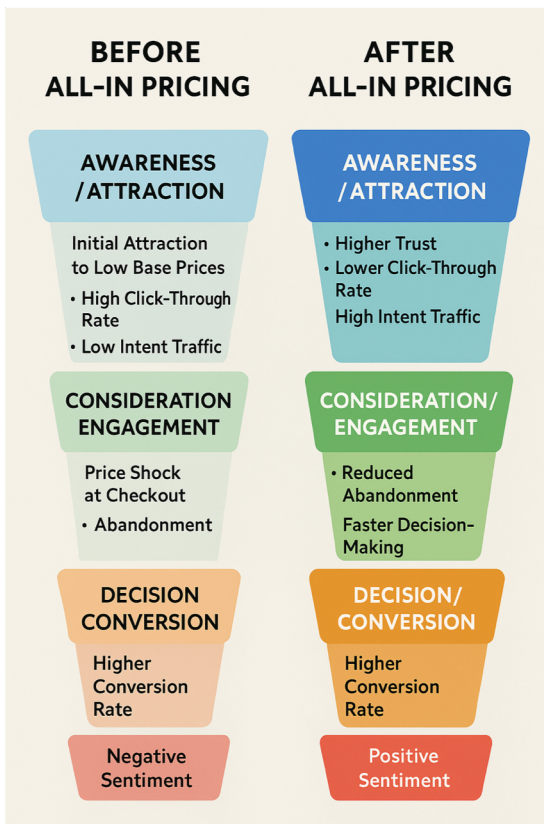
BEFORE ALL-IN PRICING

AWARENESS /ATTRACTION

Initial Attraction to Low Base Prices

• High Click-Through Rate

• Low Intent Traffic

CONSIDERATION ENGAGEMENT

Price Shock at Checkout

• Abandonment

DECISION CONVERSION

Higher Conversion Rate

Negative Sentiment

AFTER ALL-IN PRICING

AWARENESS / ATTRACTION

• Higher Trust

• Lower Click-Through Rate

High Intent Traffic

CONSIDERATION/ ENGAGEMENT

• Reduced Abandonment

Faster Decision-Making

DECISION/ CONVERSION

Higher Conversion Rate

Positive Sentiment